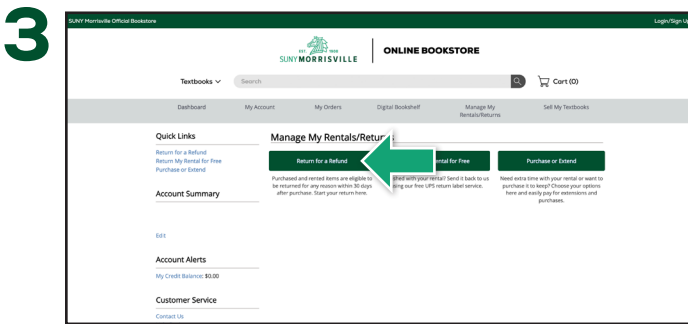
3

SUNY Morrisville Official Bookstore

Login/Sign Up

EST. 1908
SUNY MORRISVILLE

ONLINE BOOKSTORE

Textbooks

Search

Cart (0)

Dashboard

My Account

My Orders

Digital Bookshelf

Manage My Rentals/Returns

Sell My Textbooks

Quick Links

Return for a Refund

Return My Rental for Free

Purchase or Extend

Account Summary

Edit

Account Alerts

My Credit Balance: $0.00

Customer Service

Contact Us

Manage My Rentals/Returns

Return for a Refund

Purchased and rented items are eligible to be returned for any reason within 30 days after purchase. Start your return here.

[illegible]ental for Free

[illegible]shed with your rental? Send it back to us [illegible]sing our free UPS return label service.

Purchase or Extend

Need extra time with your rental or want to purchase it to keep? Choose your options here and easily pay for extensions and purchases.